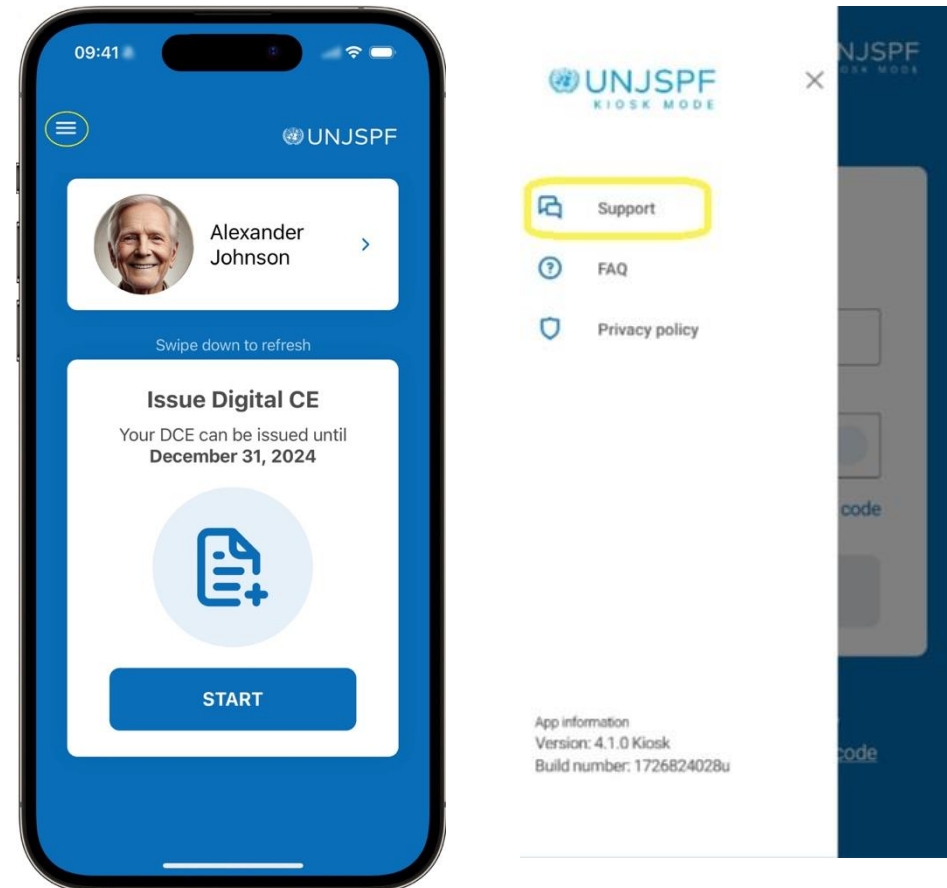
09:41

UNJSPF

Alexander Johnson

Swipe down to refresh

Issue Digital CE

Your DCE can be issued until **December 31, 2024**

START

UNJSPF
KIOSK MODE

Support

FAQ

Privacy policy

App information
Version: 4.1.0 Kiosk
Build number: 1726824028u

NJSPF
OSK MODE

code

code